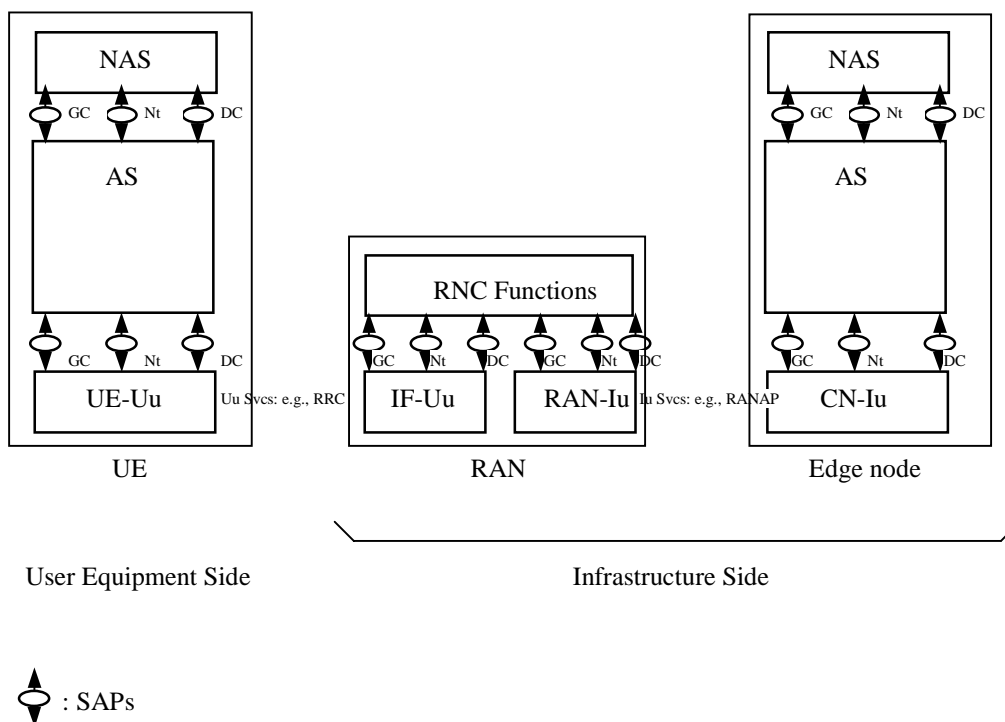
NAS
GC Nt DC
AS
GC Nt DC
UE-Uu
Uu Svcs: e.g., RRC
UE

RNC Functions
GC Nt DC GC Nt DC
IF-Uu
RAN-Iu
Iu Svcs: e.g., RANAP
RAN

NAS
GC Nt DC
AS
GC Nt DC
CN-Iu
Edge node

User Equipment Side

Infrastructure Side

: SAPs